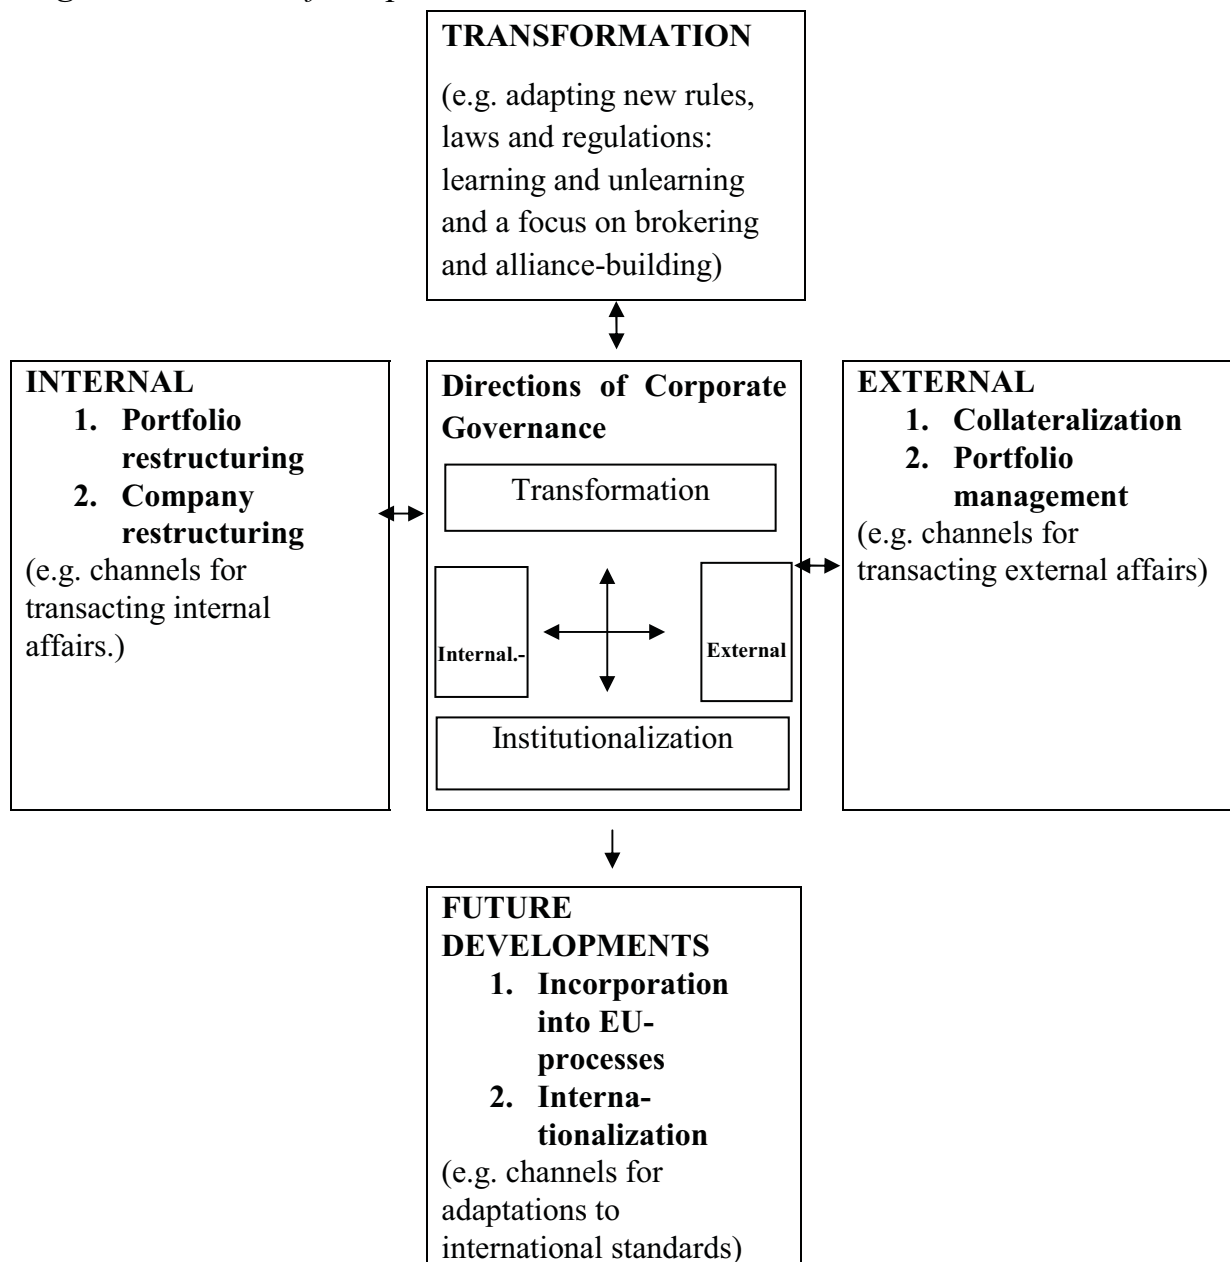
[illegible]

**TRANSFORMATION**

(e.g. adapting new rules, laws and regulations: learning and unlearning and a focus on brokering and alliance-building)

**INTERNAL**
1. **Portfolio restructuring**
2. **Company restructuring**

(e.g. channels for transacting internal affairs.)

**Directions of Corporate Governance**

Transformation

Internal.-

External

Institutionalization

**EXTERNAL**
1. **Collateralization**
2. **Portfolio management**

(e.g. channels for transacting external affairs)

**FUTURE DEVELOPMENTS**
1. **Incorporation into EU-processes**
2. **Internationalization**

(e.g. channels for adaptations to international standards)